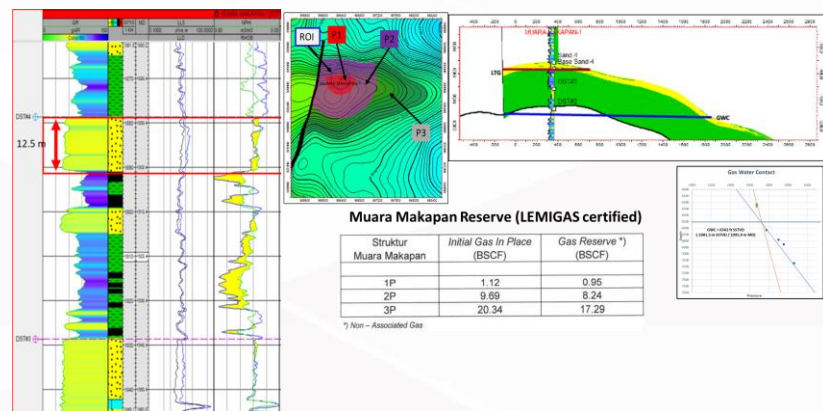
DST#4

12.5 m

DST#3

ROI

P1

P2

P3

MUARA MAKAPAN-1

Sand-4

Base Sand-4

LTG

GWC

DST#4

DST#3

Gas Water Contact

Muara Makapan Reserve (LEMIGAS certified)

| Struktur Muara Makapan | *Initial Gas In Place* (BSCF) | *Gas Reserve \*)* (BSCF) |
|---|---|---|
| 1P | 1.12 | 0.95 |
| 2P | 9.69 | 8.24 |
| 3P | 20.34 | 17.29 |

*) Non – Associated Gas